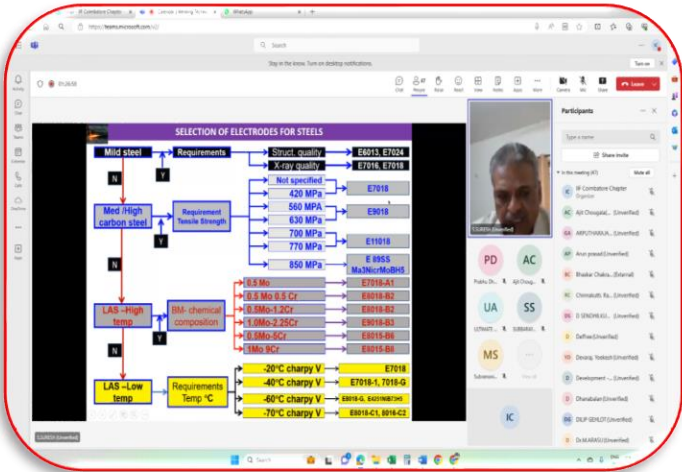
IIF Coimbatore Chapter
Campus | Welding Techno
WhatsApp
https://teams.microsoft.com/v2/
Search
Stay in the know. Turn on desktop notifications.
Turn on
01:26:58
Chat
People
Raise
React
View
Notes
Apps
More
Camera
Mic
Share
Leave

SELECTION OF ELECTRODES FOR STEELS

Mild steel
Requirements
Struct. quality
E6013, E7024
X-ray quality
E7016, E7018
N
Y
Med /High carbon steel
Requirement Tensile Strength
Not specified
420 MPa
E7018
560 MPa
630 MPa
E9018
700 MPa
770 MPa
E11018
850 MPa
E 89SS Ma3NicrMoBH5
N
LAS –High temp
BM- chemical composition
0.5 Mo
E7018-A1
0.5 Mo 0.5 Cr
E8018-B2
0.5Mo-1.2Cr
E8018-B2
1.0Mo-2.25Cr
E9018-B3
0.5Mo-5Cr
E8015-B6
1Mo 9Cr
E8015-B8
Y
N
LAS –Low temp
Requirements Temp °C
-20°C charpy V
E7018
-40°C charpy V
E7018-1, 7018-G
-60°C charpy V
E8018-G, E8018NiB7(H5)
-70°C charpy V
E8018-C1, 8016-C2

S.SURESH (Unverified)

Participants
Type a name
Share invite
In this meeting (47)
Mute all
IIF Coimbatore Chapter
Organizer
AC Ajit Chougal... (Unverified)
ARPUTHARAJA... (Unverified)
Arun prasad (Unverified)
Bhaskar Chakra... (External)
Chinnakutti Ra... (Unverified)
D SENDHILKU... (Unverified)
DeBras (Unverified)
Devaraj. Yeekesh (Unverified)
Development -... (Unverified)
Dhanabalan (Unverified)
DILIP GEHLOT (Unverified)
Dr.MARASU (Unverified)
PD
AC
UA
SS
MS
IC
Prabhu Dh...
Ajit Choug...
U.THIAGE...
SUBBARA...
Subramani...
View all
Search